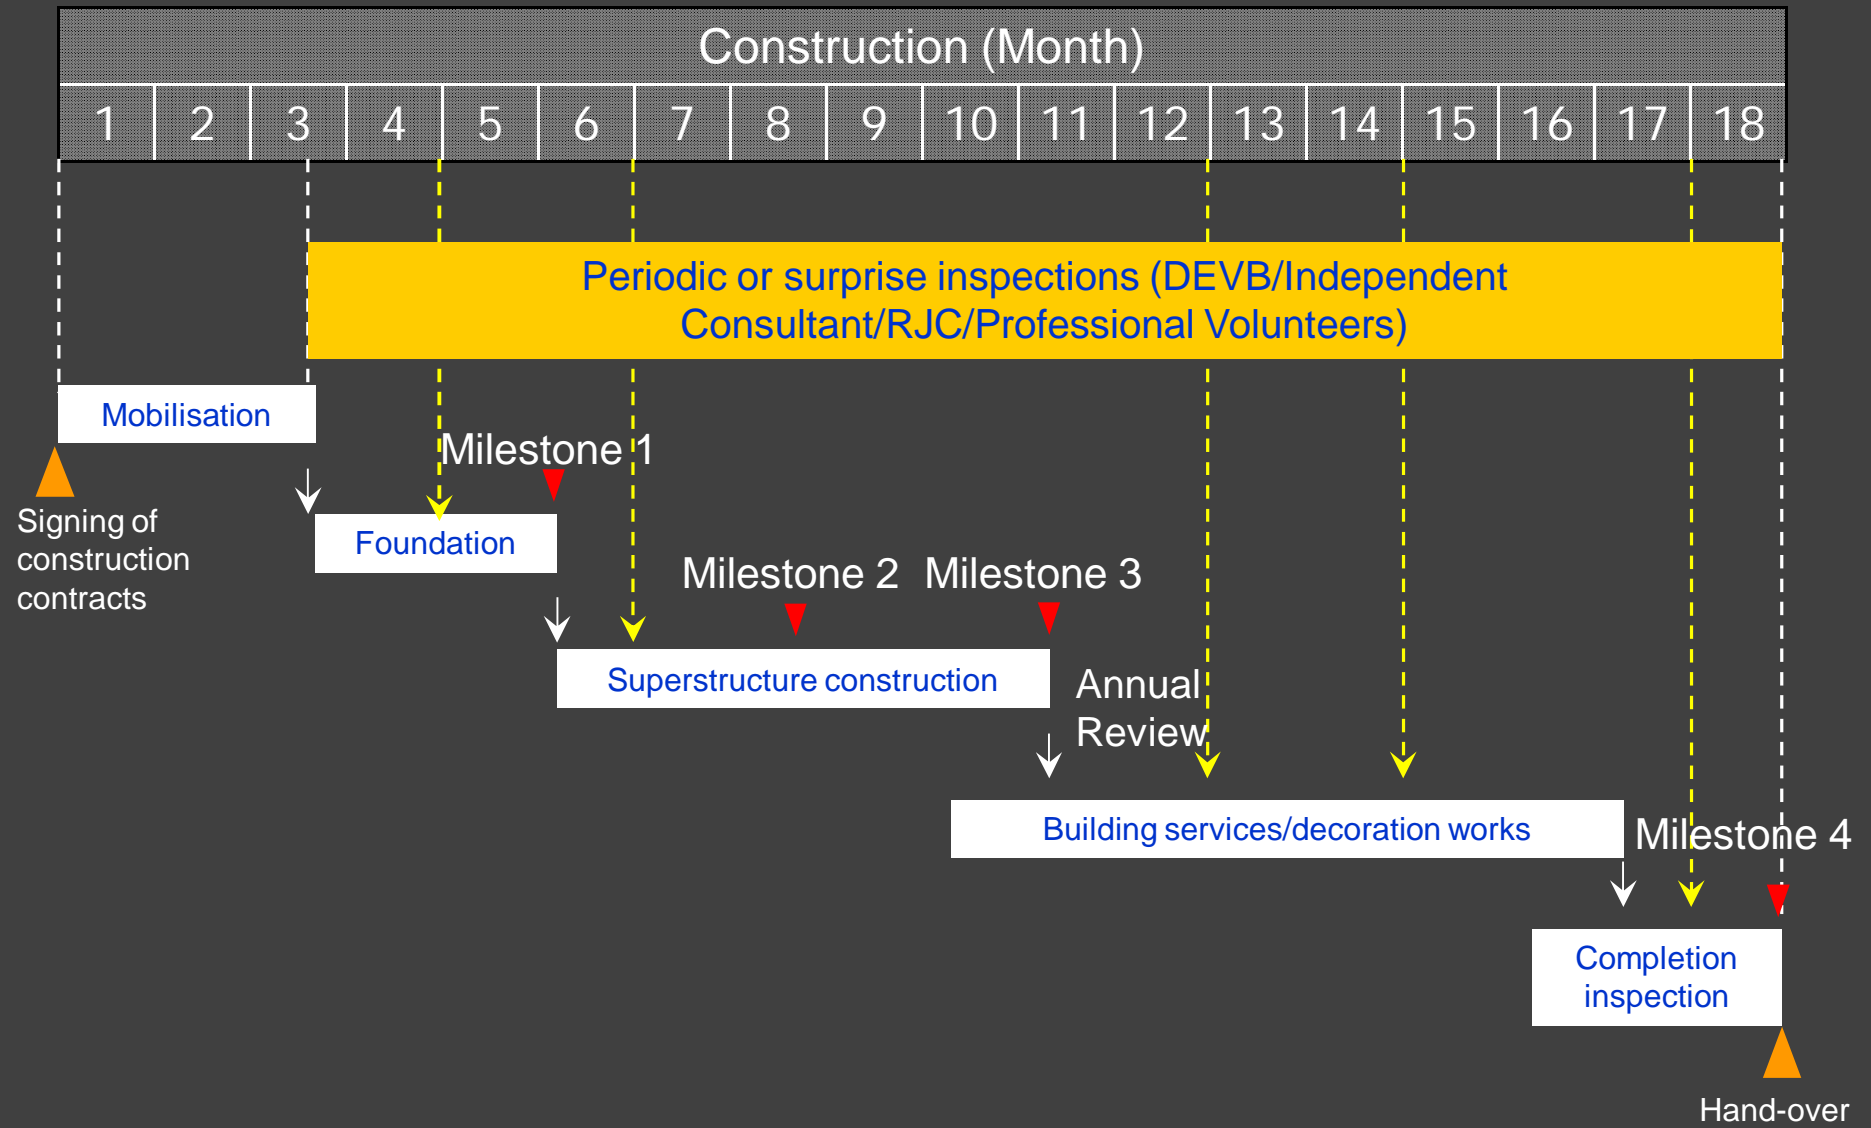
Construction (Month)

| 1 | 2 | 3 | 4 | 5 | 6 | 7 | 8 | 9 | 10 | 11 | 12 | 13 | 14 | 15 | 16 | 17 | 18 |
|---|---|---|---|---|---|---|---|---|---|---|---|---|---|---|---|---|---|

Periodic or surprise inspections (DEVB/Independent Consultant/RJC/Professional Volunteers)

Mobilisation

Signing of construction contracts

Milestone 1

Foundation

Milestone 2 Milestone 3

Superstructure construction

Annual Review

Building services/decoration works

Milestone 4

Completion inspection

Hand-over